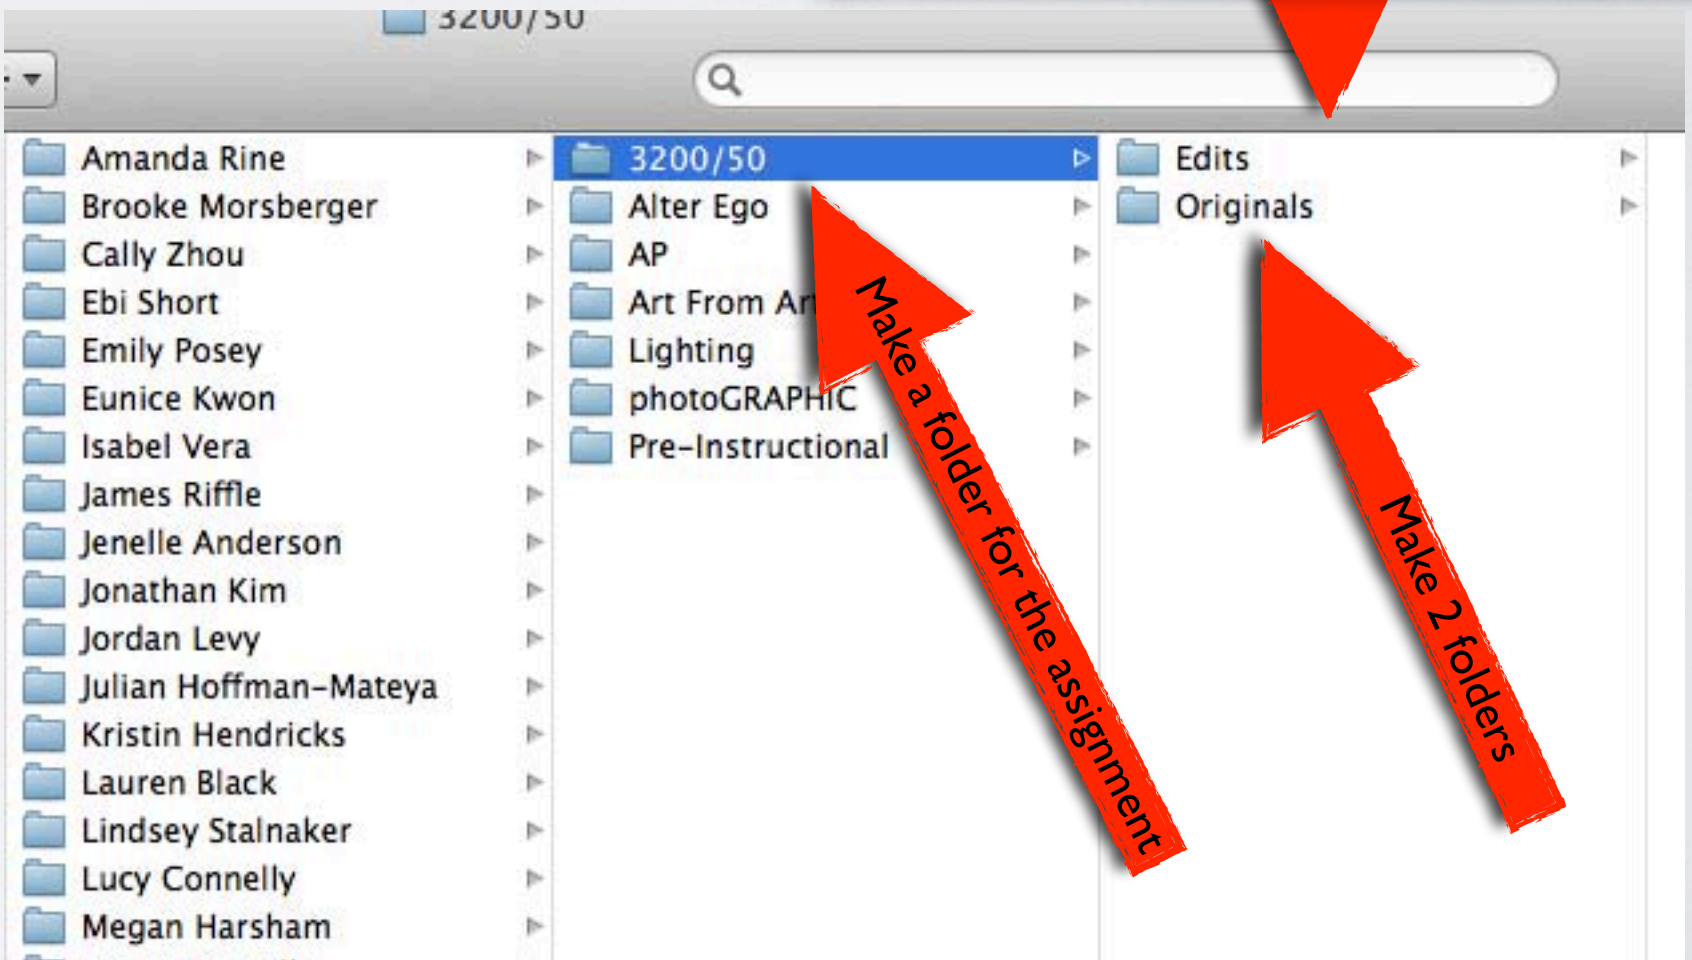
3200/50

Amanda Rine
Brooke Morsberger
Cally Zhou
Ebi Short
Emily Posey
Eunice Kwon
Isabel Vera
James Riffle
Jenelle Anderson
Jonathan Kim
Jordan Levy
Julian Hoffman-Mateya
Kristin Hendricks
Lauren Black
Lindsey Stalnaker
Lucy Connelly
Megan Harsham

3200/50
Alter Ego
AP
Art From Ar
Lighting
photoGRAPHIC
Pre-Instructional

Edits
Originals

Make a folder for the assignment

Make 2 folders